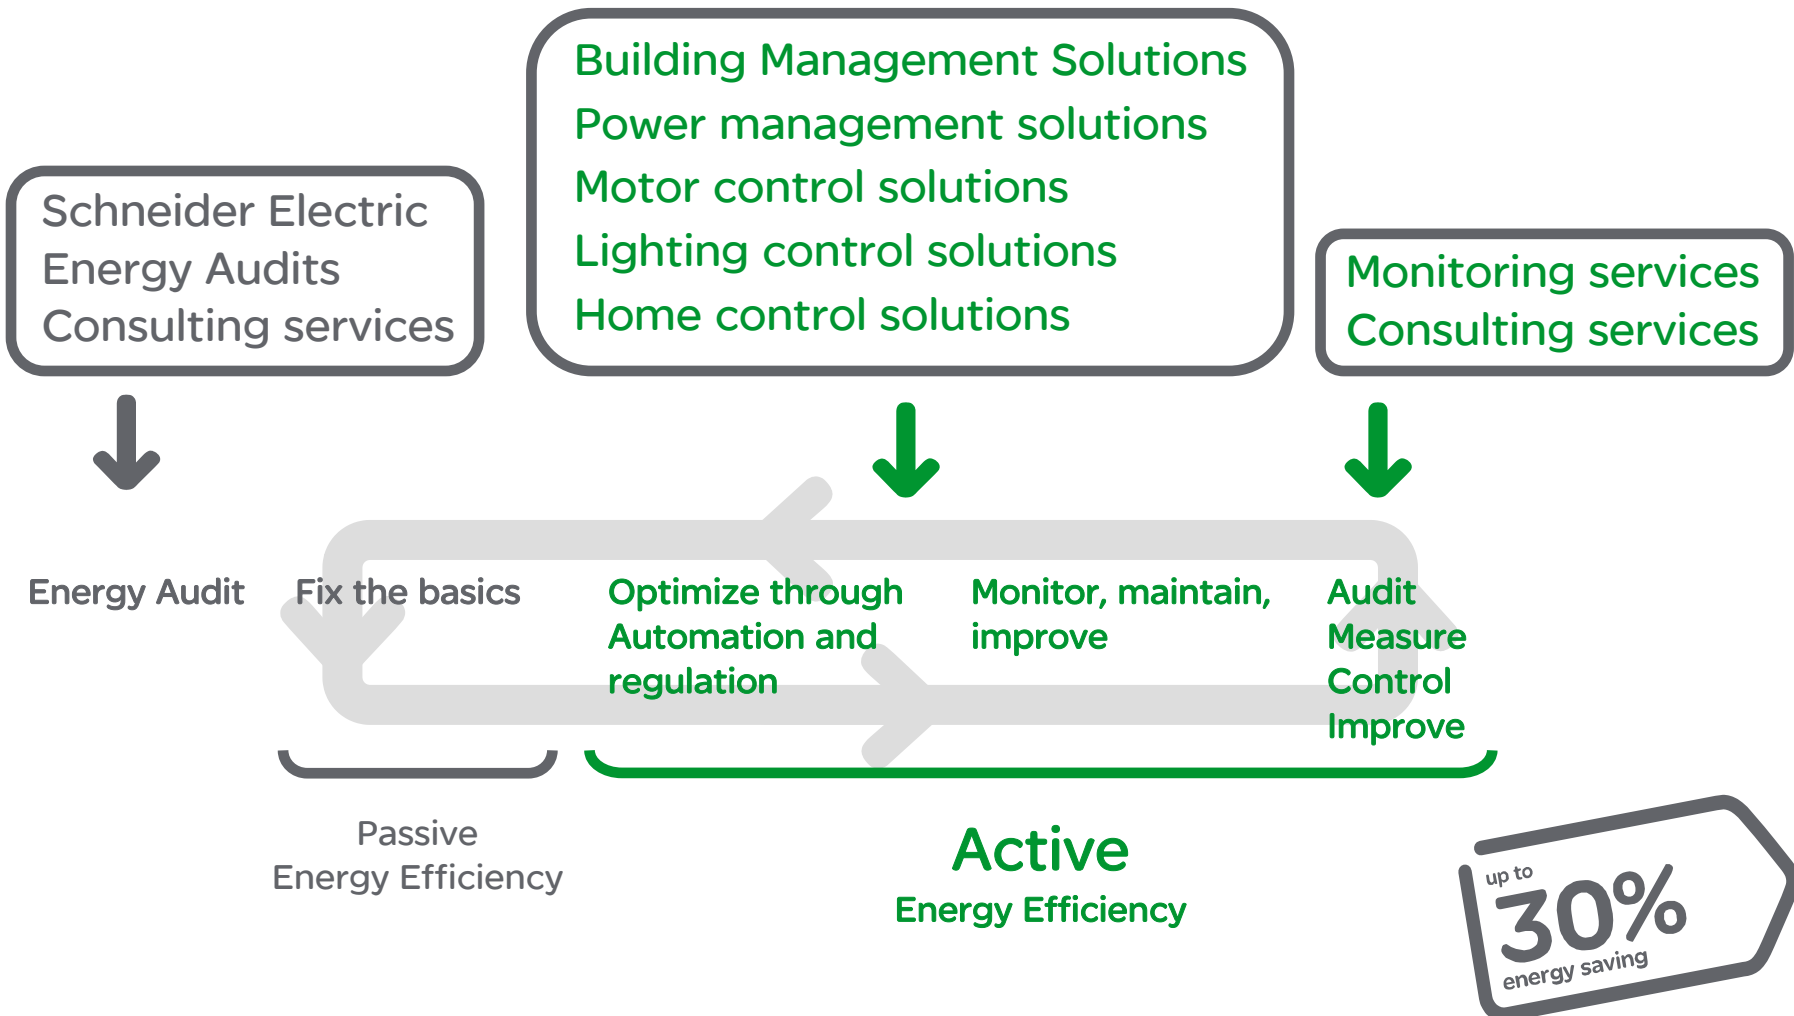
Schneider Electric
Energy Audits
Consulting services

Building Management Solutions
Power management solutions
Motor control solutions
Lighting control solutions
Home control solutions

Monitoring services
Consulting services

Energy Audit

Fix the basics

Optimize through Automation and regulation

Monitor, maintain, improve

Audit
Measure
Control
Improve

Passive
Energy Efficiency

Active
Energy Efficiency

up to
30%
energy saving